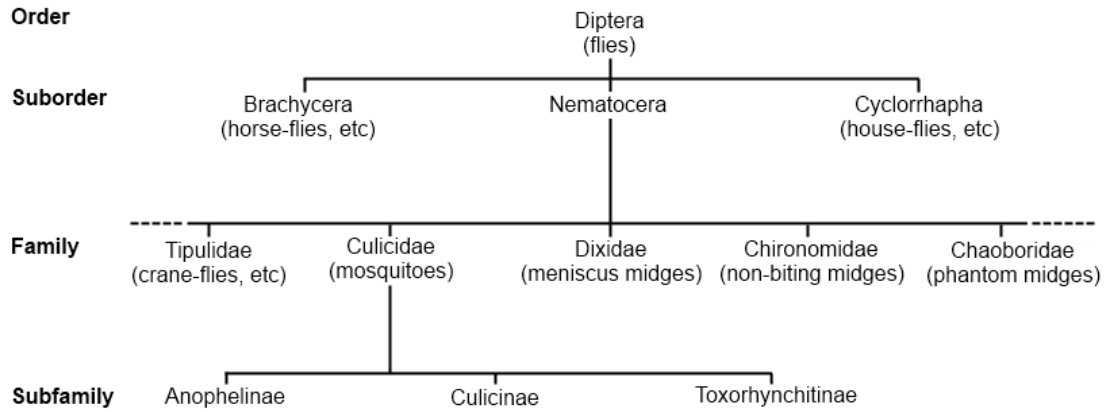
Order
Diptera
(flies)

Suborder
Brachycera
(horse-flies, etc)
Nematocera
Cyclorrhapha
(house-flies, etc)

Family
Tipulidae
(crane-flies, etc)
Culicidae
(mosquitoes)
Dixidae
(meniscus midges)
Chironomidae
(non-biting midges)
Chaoboridae
(phantom midges)

Subfamily
Anophelinae
Culicinae
Toxorhynchitinae